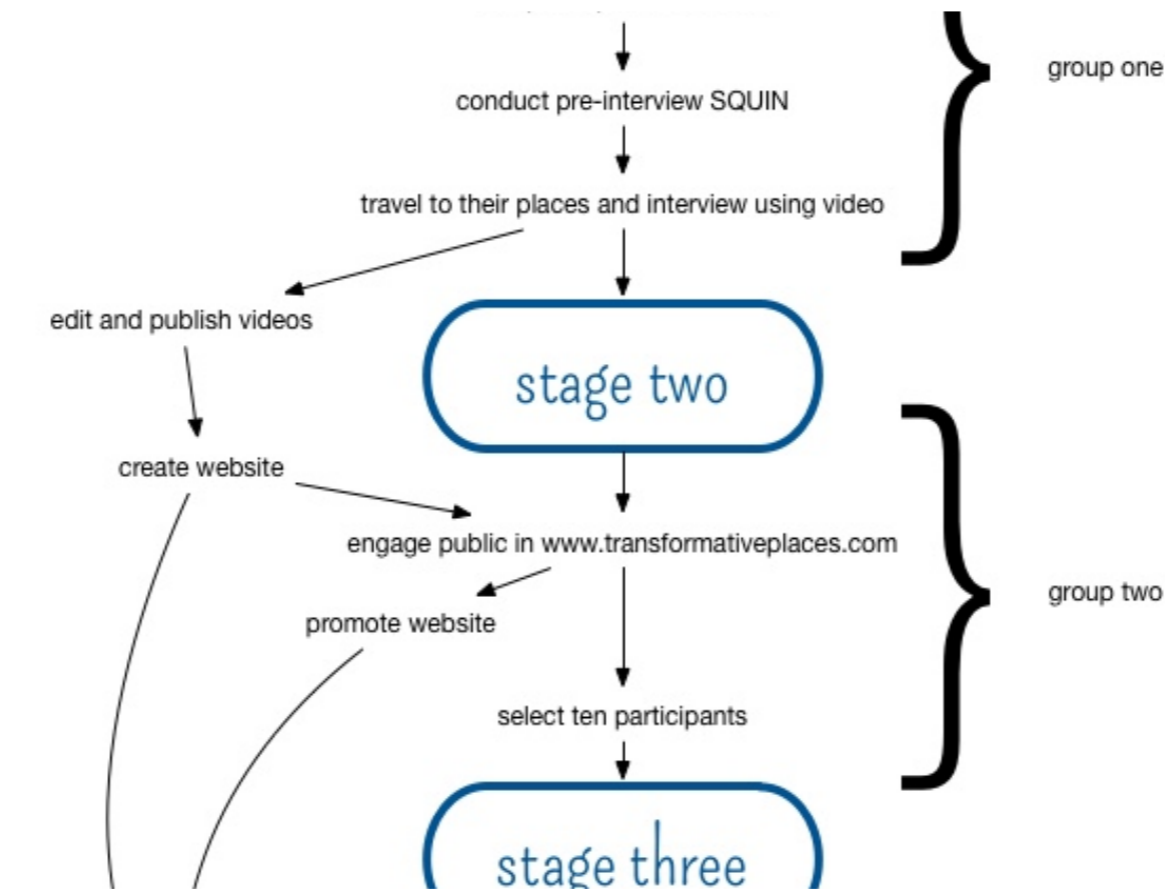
conduct pre-interview SQUIN

travel to their places and interview using video

group one

edit and publish videos

stage two

create website

engage public in www.transformativeplaces.com

promote website

group two

select ten participants

stage three